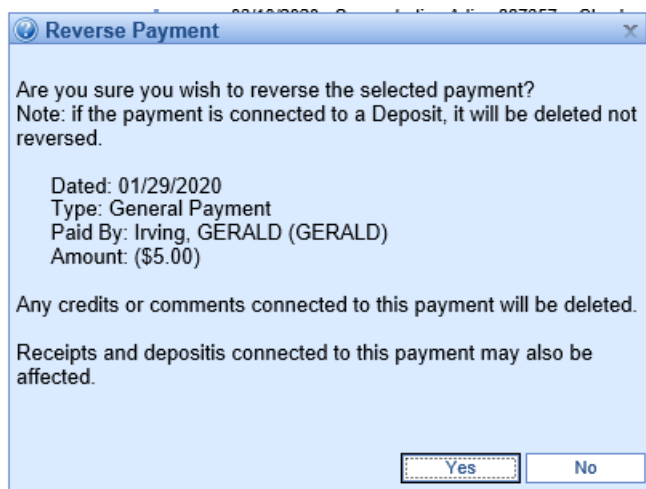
Reverse Payment

Are you sure you wish to reverse the selected payment?
Note: if the payment is connected to a Deposit, it will be deleted not reversed.

Dated: 01/29/2020
Type: General Payment
Paid By: Irving, GERALD (GERALD)
Amount: ($5.00)

Any credits or comments connected to this payment will be deleted.

Receipts and depositis connected to this payment may also be affected.

Yes
No